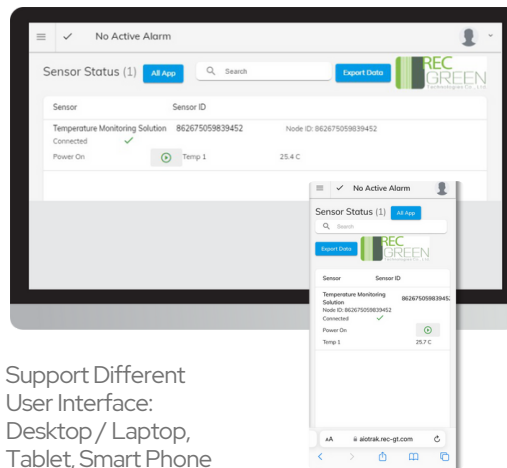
≡ ✓ No Active Alarm

Sensor Status (1) All App Search Export Data

REC GREEN Technologies Co., Ltd.

| Sensor | Sensor ID | |
|---|---|---|
| Temperature Monitoring Solution Connected ✓ | 862675059839452 | Node ID: 862675059839452 |
| Power On | Temp 1 | 25.4 C |

≡ ✓ No Active Alarm

Sensor Status (1) All App

Search

Export Data

REC GREEN

| Sensor | Sensor ID |
|---|---|
| Temperature Monitoring Solution Node ID: 862675059839452 Connected ✓ | 86267505983945 |
| Power On | |
| Temp 1 | 25.7 C |

aA aiotrak.rec-gt.com

Support Different User Interface: Desktop / Laptop, Tablet, Smart Phone